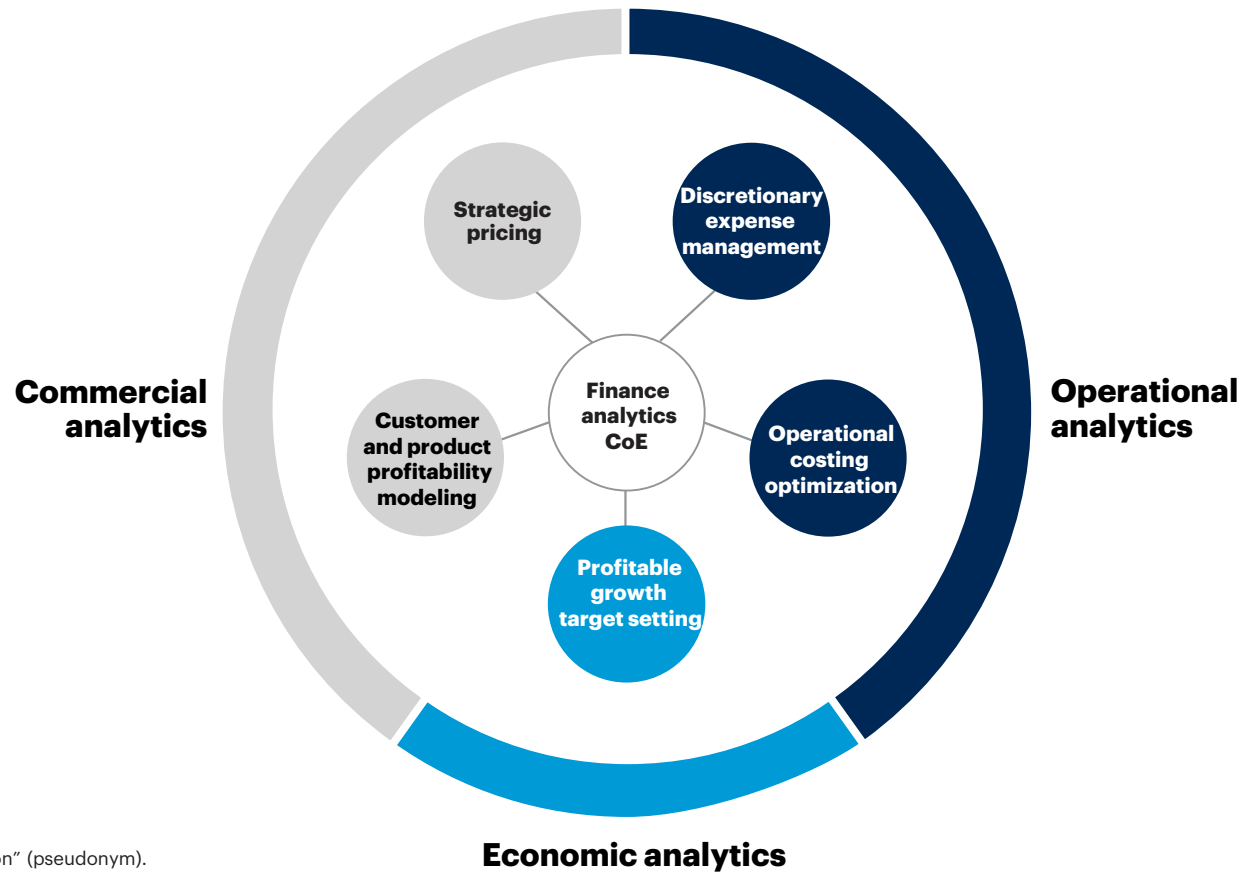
Commercial analytics

Strategic pricing

Discretionary expense management

Operational analytics

Customer and product profitability modeling

Finance analytics CoE

Operational costing optimization

Profitable growth target setting

Economic analytics

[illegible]on" (pseudonym).